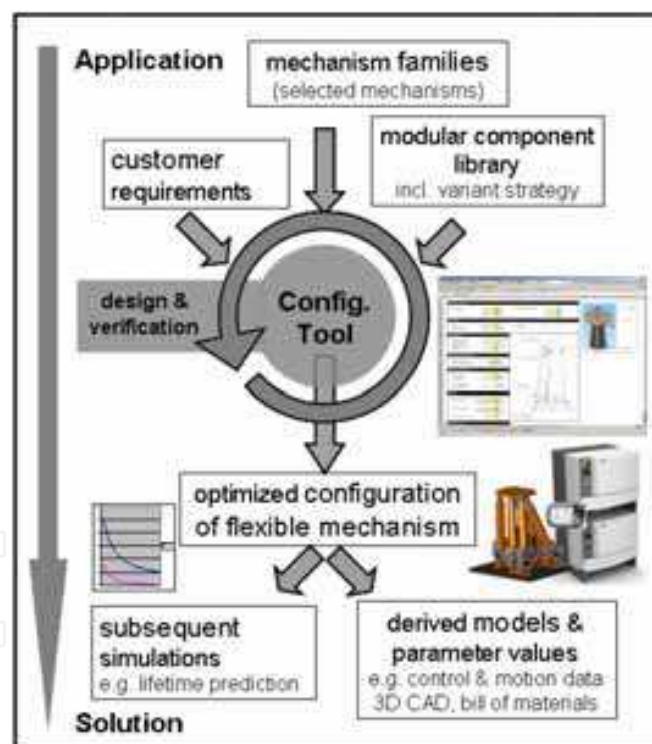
Application

mechanism families
(selected mechanisms)

customer requirements

modular component library
incl. variant strategy

design & verification

Config. Tool

optimized configuration of flexible mechanism

subsequent simulations
e.g. lifetime prediction

derived models & parameter values
e.g. control & motion data
3D CAD, bill of materials

Solution